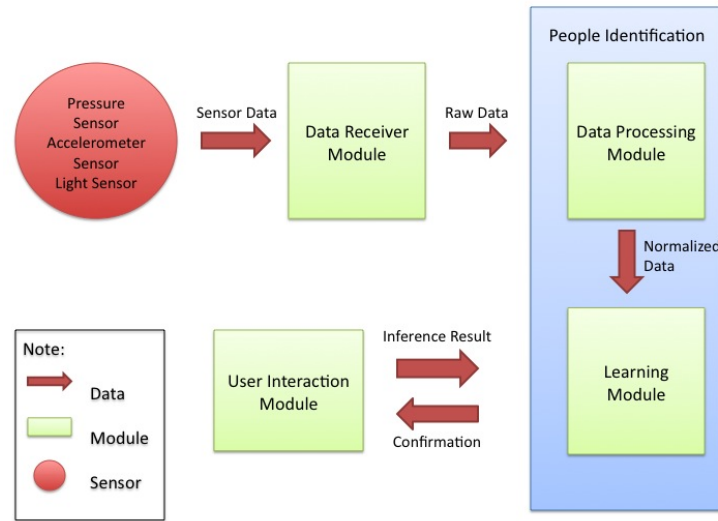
Pressure Sensor Accelerometer Sensor Light Sensor

Sensor Data

Data Receiver Module

Raw Data

People Identification

Data Processing Module

Normalized Data

Learning Module

Inference Result

Confirmation

User Interaction Module

Note:

Data

Module

Sensor